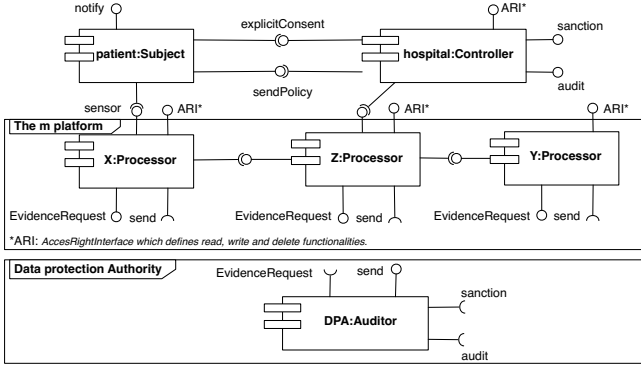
notify

explicitConsent

ARI*

sanction

patient:Subject

hospital:Controller

audit

sendPolicy

sensor

ARI*

ARI*

ARI*

The m platform

X:Processor

Z:Processor

Y:Processor

EvidenceRequest

send

EvidenceRequest

send

EvidenceRequest

send

*ARI: AccesRightInterface which defines read, write and delete functionalities.

Data protection Authority

EvidenceRequest

send

sanction

DPA:Auditor

audit